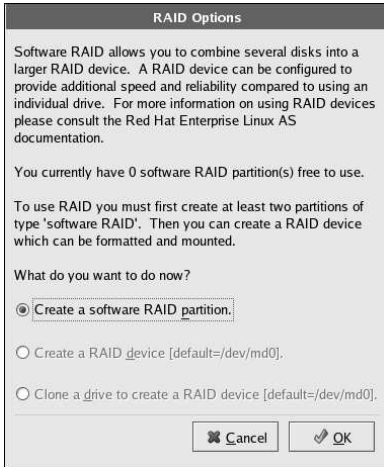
RAID Options

Software RAID allows you to combine several disks into a larger RAID device. A RAID device can be configured to provide additional speed and reliability compared to using an individual drive. For more information on using RAID devices please consult the Red Hat Enterprise Linux AS documentation.

You currently have 0 software RAID partition(s) free to use.

To use RAID you must first create at least two partitions of type 'software RAID'. Then you can create a RAID device which can be formatted and mounted.

What do you want to do now?

Create a software RAID partition.

Create a RAID device [default=/dev/md0].

Clone a drive to create a RAID device [default=/dev/md0].

Cancel

OK